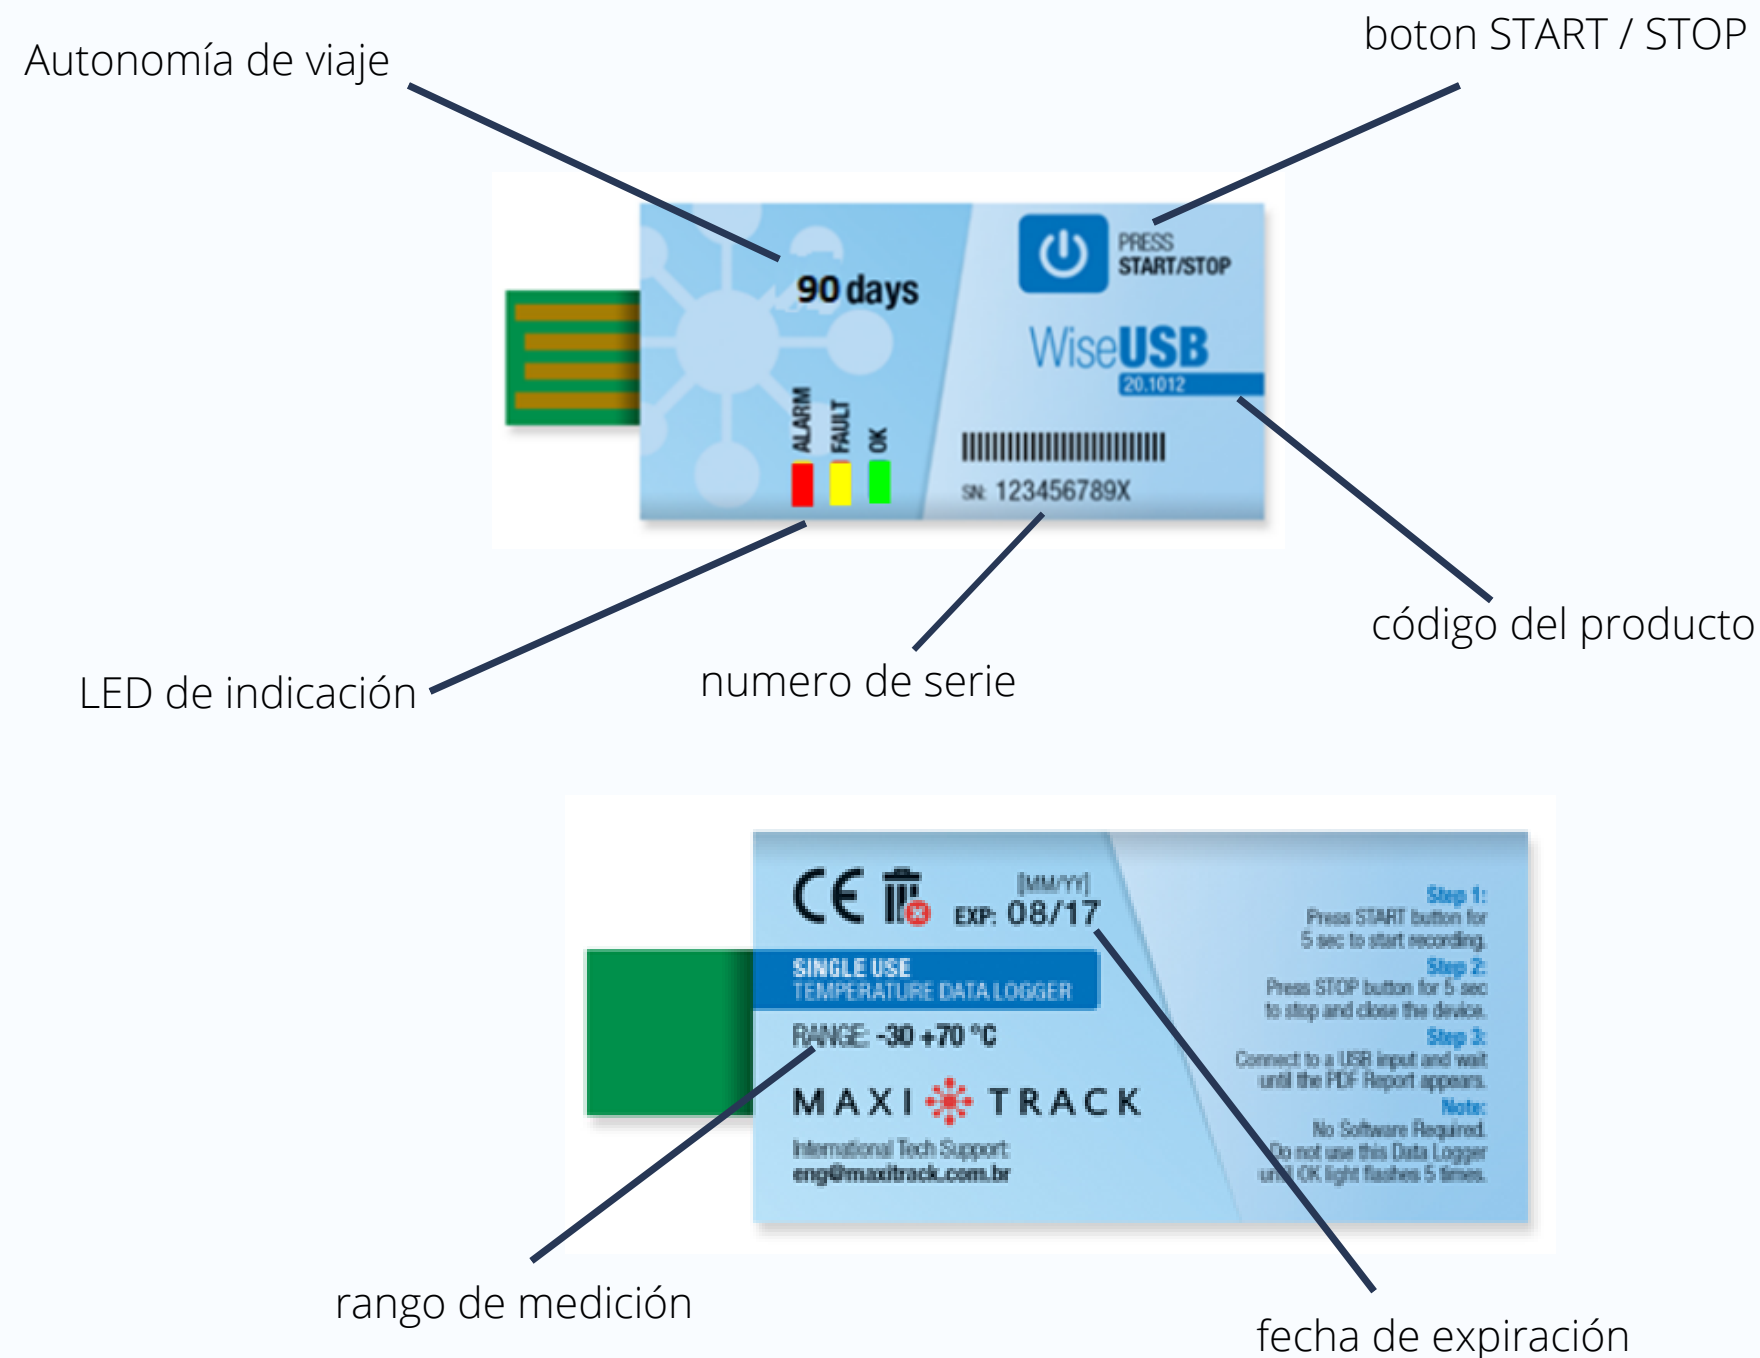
Autonomía de viaje

boton START / STOP

90 days

PRESS
START/STOP

WiseUSB
20.1012

ALARM FAULT OK

SN: 123456789X

código del producto

LED de indicación

numero de serie

CE

[MM/YY]
EXP: 08/17

SINGLE USE
TEMPERATURE DATA LOGGER

RANGE: -30 +70 °C

MAXI TRACK

International Tech Support:
eng@maxitrack.com.br

Step 1:
Press START button for 5 sec to start recording.
Step 2:
Press STOP button for 5 sec to stop and close the device.
Step 3:
Connect to a USB input and wait until the PDF Report appears.
Note:
No Software Required.
Do not use this Data Logger until OK light flashes 5 times.

rango de medición

fecha de expiración